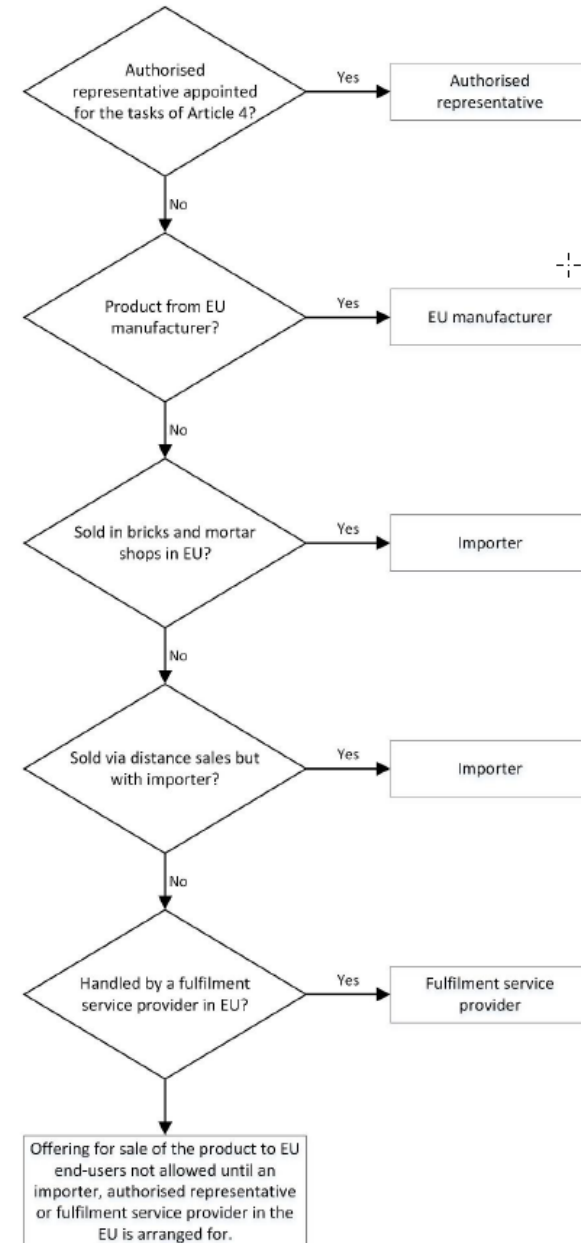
Authorised representative appointed for the tasks of Article 4?

Yes

Authorised representative

No

Product from EU manufacturer?

Yes

EU manufacturer

No

Sold in bricks and mortar shops in EU?

Yes

Importer

No

Sold via distance sales but with importer?

Yes

Importer

No

Handled by a fulfilment service provider in EU?

Yes

Fulfilment service provider

Offering for sale of the product to EU end-users not allowed until an importer, authorised representative or fulfilment service provider in the EU is arranged for.